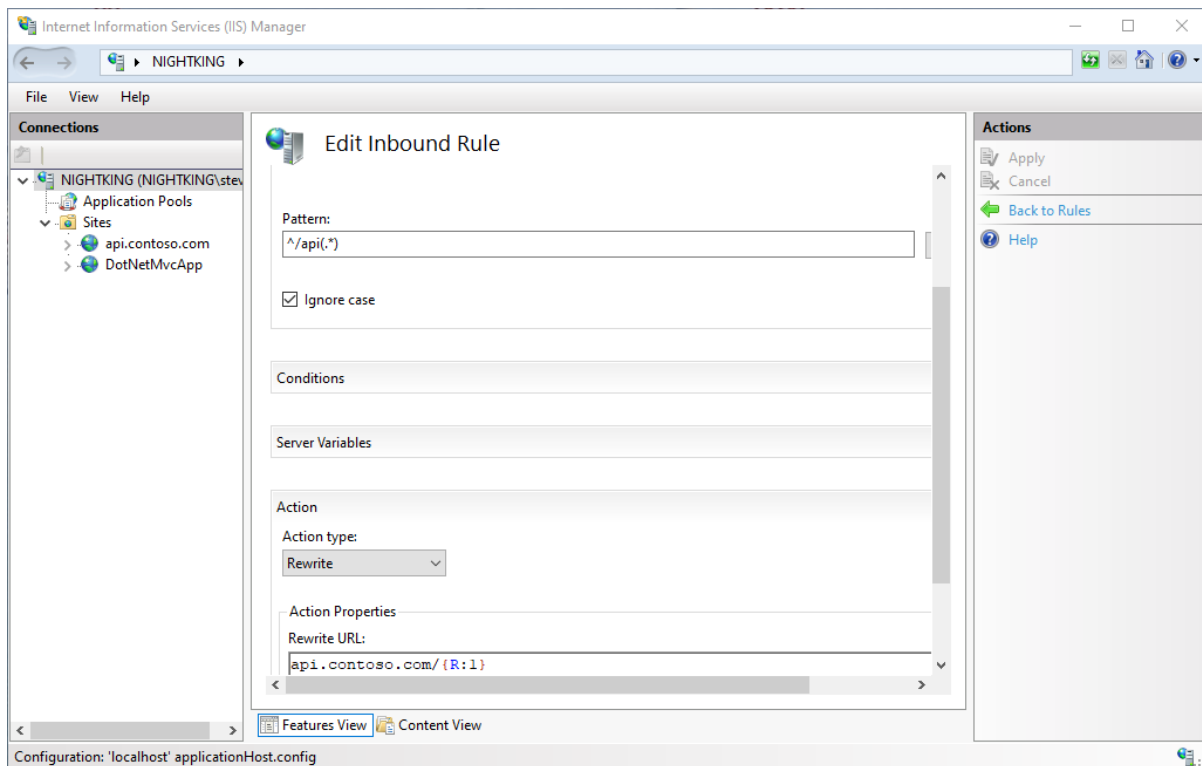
Internet Information Services (IIS) Manager

NIGHTKING ▸

File View Help

Connections

NIGHTKING (NIGHTKING\stev
Application Pools
Sites
api.contoso.com
DotNetMvcApp

Edit Inbound Rule

Pattern:
^/api(.*)

Ignore case

Conditions

Server Variables

Action

Action type:
Rewrite

Action Properties
Rewrite URL:
api.contoso.com/{R:1}

Actions
Apply
Cancel
Back to Rules
Help

Features View Content View

Configuration: 'localhost' applicationHost.config